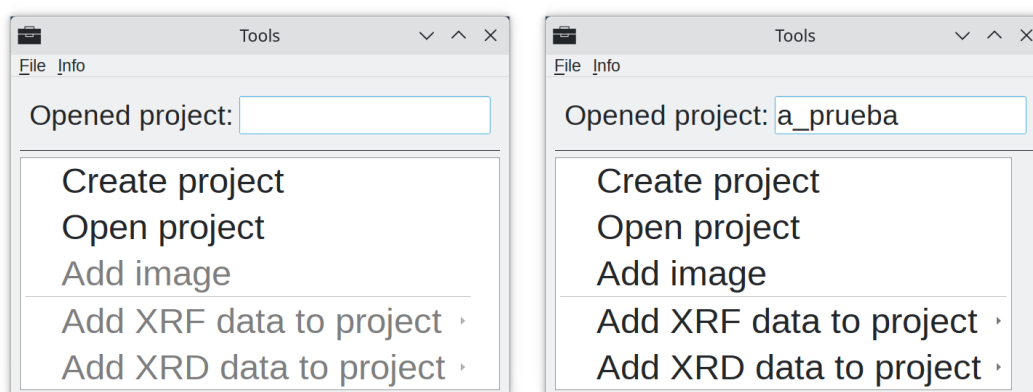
Tools

File Info

Opened project:

Create project
Open project
Add image
Add XRF data to project ›
Add XRD data to project ›

Tools

File Info

Opened project: a_prueba

Create project
Open project
Add image
Add XRF data to project ›
Add XRD data to project ›